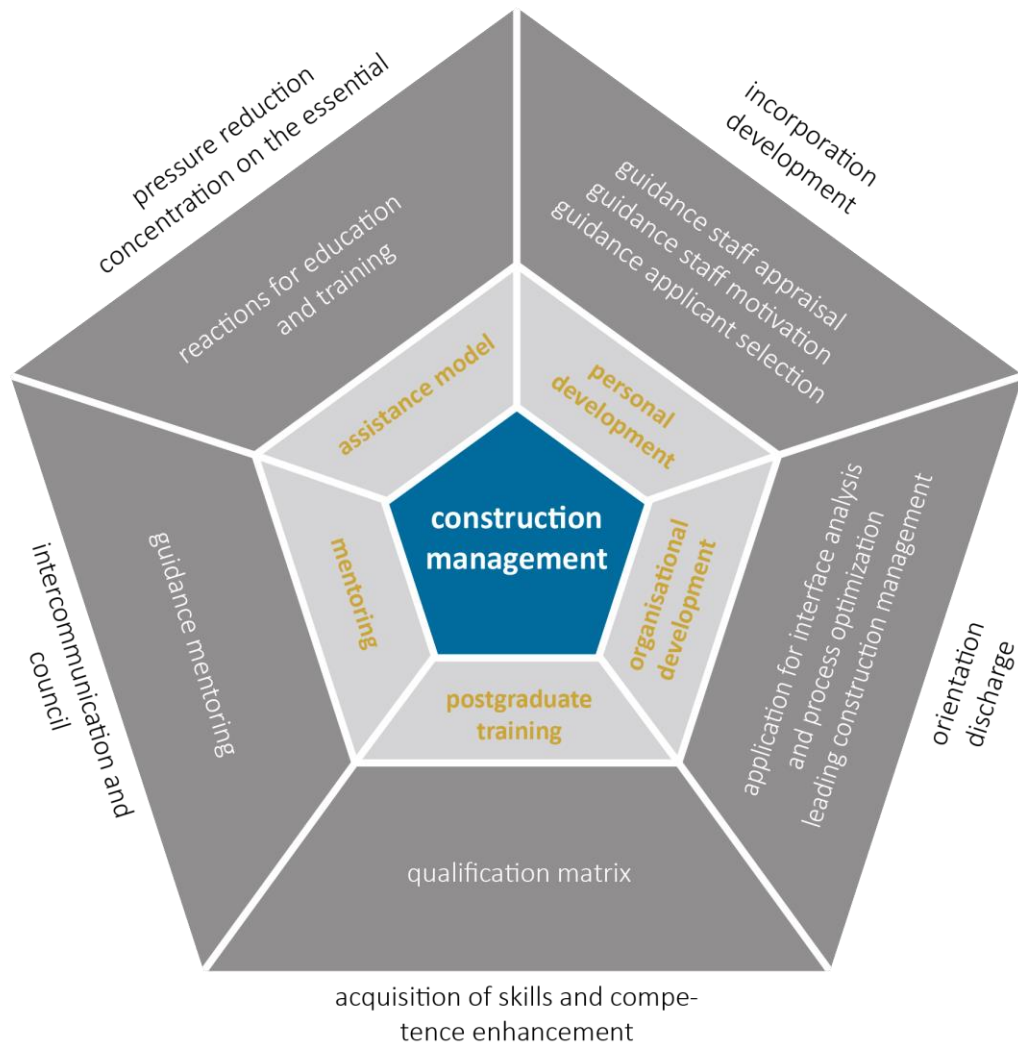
pressure reduction
concentration on the essential

reactions for education and training

incorporation
development

guidance staff appraisal
guidance staff motivation
guidance applicant selection

assistance model

personal development

construction management

mentoring

organisational development

postgraduate training

intercommunication and council

guidance mentoring

application for interface analysis and process optimization
leading construction management

orientation
discharge

qualification matrix

acquisition of skills and competence enhancement